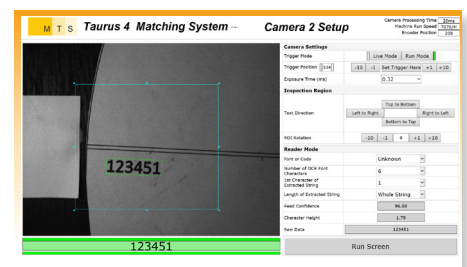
M T S Taurus 4 Matching System ™ Camera 2 Setup

Camera Processing Time 20ms
Machine Run Speed 767bpm
Encoder Position 259

Camera Settings

Trigger Mode Live Mode Run Mode

Trigger Position 234 -10 -1 Set Trigger Here +1 +10

Exposure Time (ms) 0.32

Inspection Region

Text Direction Top to Bottom Left to Right Right to Left Bottom to Top

ROI Rotation -10 -1 0 +1 +10

Reader Mode

Font or Code Unknown

Number of OCR Font Characters 6

1st Character of Extracted String 1

Length of Extracted String Whole String

Read Confidence 96.00

Character Height 1.79

Raw Data 123451

123451

123451

Run Screen